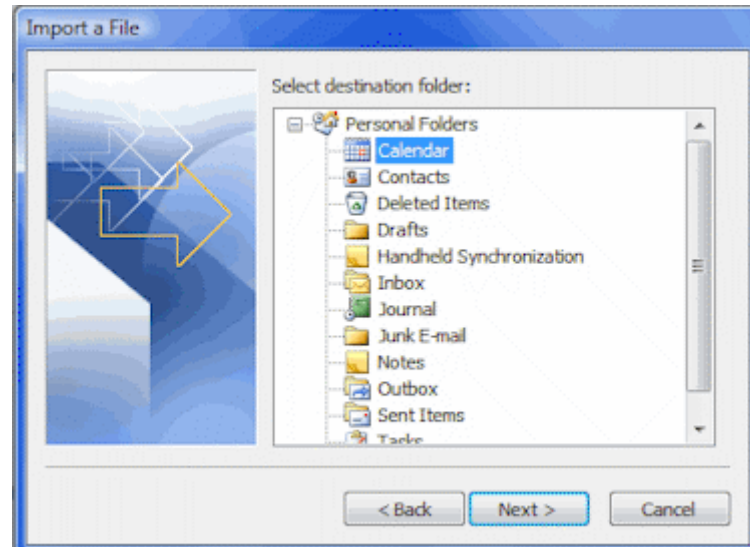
Import a File

Select destination folder:

Personal Folders
Calendar
Contacts
Deleted Items
Drafts
Handheld Synchronization
Inbox
Journal
Junk E-mail
Notes
Outbox
Sent Items
Tasks

< Back
Next >
Cancel